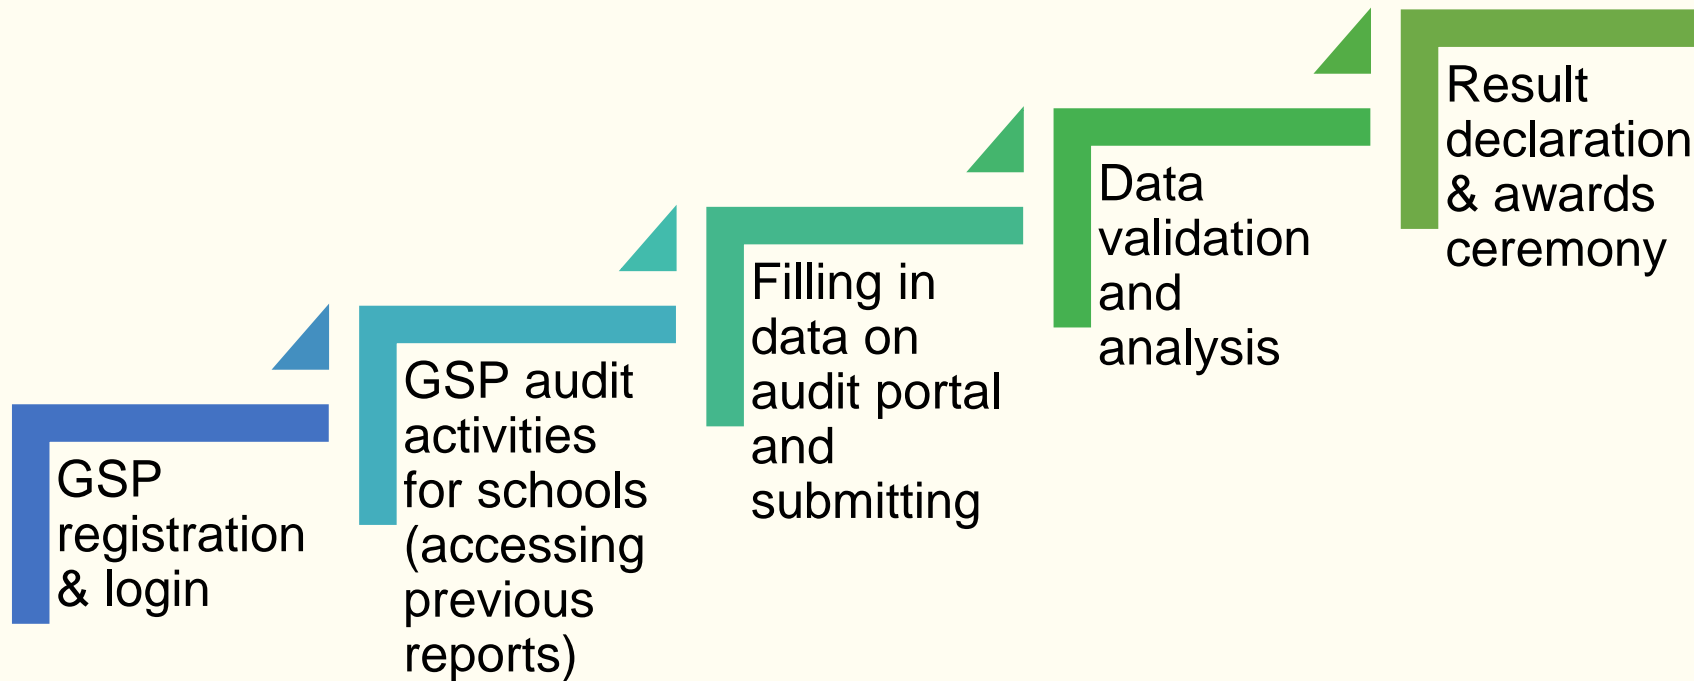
GSP registration & login

GSP audit activities for schools (accessing previous reports)

Filling in data on audit portal and submitting

Data validation and analysis

Result declaration & awards ceremony